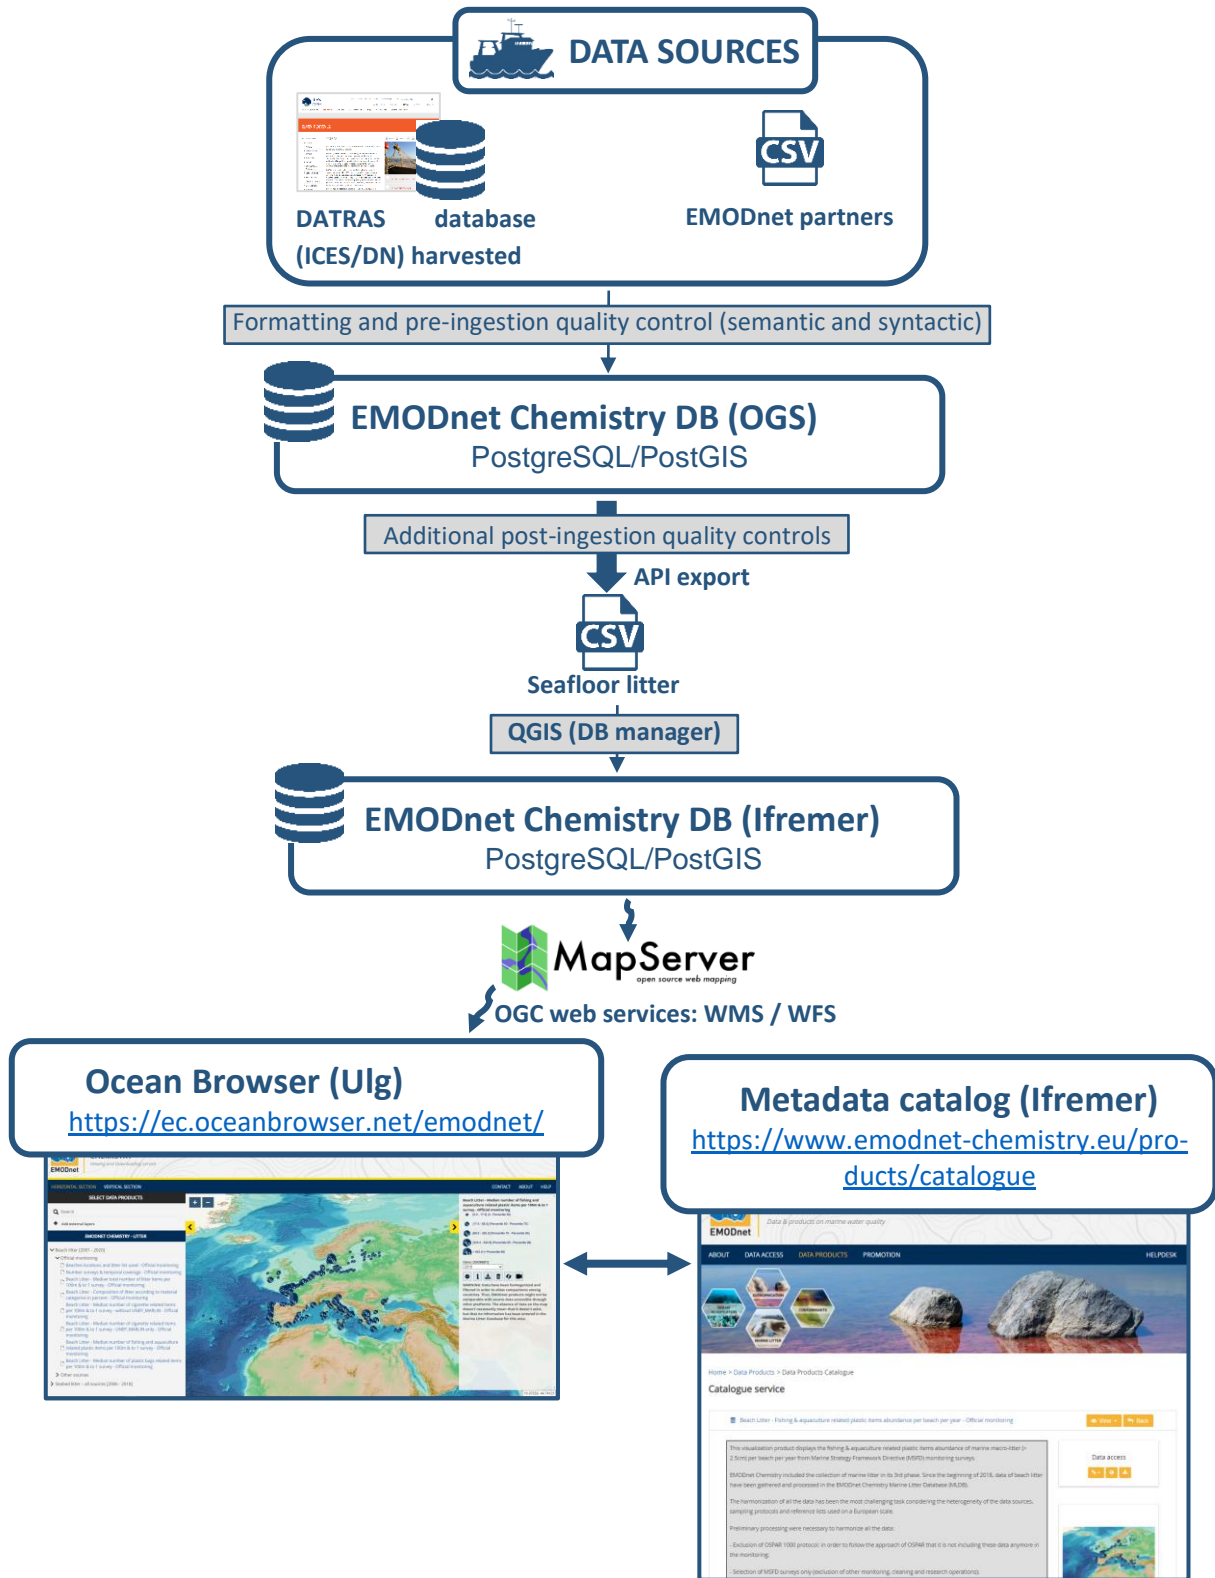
DATA SOURCES

DATRAS (ICES/DN) database harvested

CSV

EMODnet partners

Formatting and pre-ingestion quality control (semantic and syntactic)

EMODnet Chemistry DB (OGS)
PostgreSQL/PostGIS

Additional post-ingestion quality controls

API export

CSV

Seafloor litter

QGIS (DB manager)

EMODnet Chemistry DB (Ifremer)
PostgreSQL/PostGIS

MapServer
open source web mapping

OGC web services: WMS / WFS

Ocean Browser (Ulg)
https://ec.oceanbrowser.net/emodnet/

Metadata catalog (Ifremer)
https://www.emodnet-chemistry.eu/products/catalogue

EMODnet
Data & products on marine water quality

ABOUT DATA ACCESS DATA PRODUCTS PROMOTION HELPDESK

Home > Data Products > Data Products Catalogue

Catalogue service